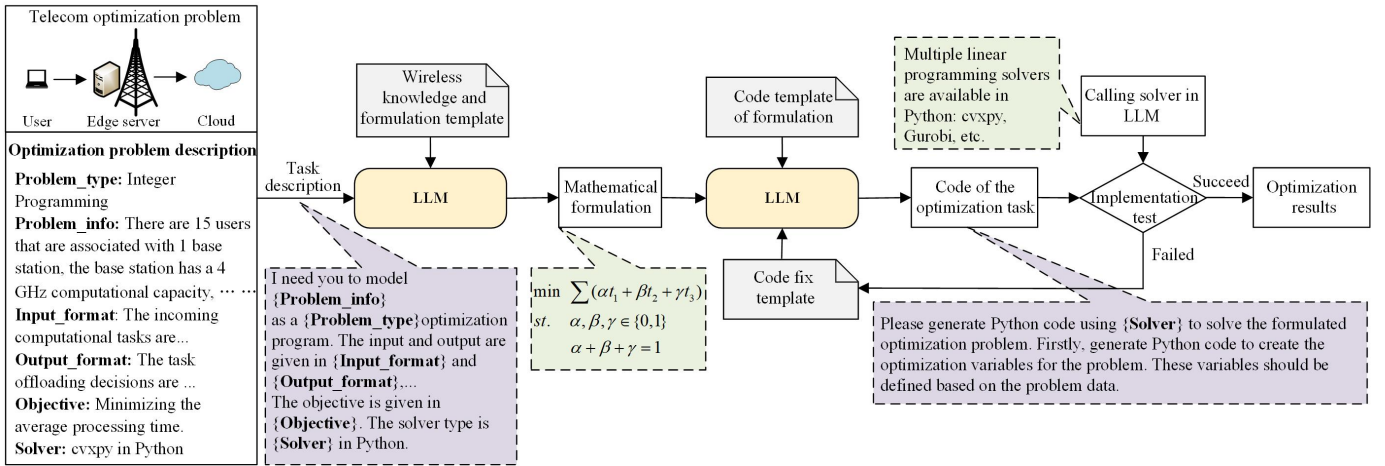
Telecom optimization problem

User

Edge server

Cloud

Optimization problem description

Problem_type: Integer Programming

Problem_info: There are 15 users that are associated with 1 base station, the base station has a 4 GHz computational capacity, ⋯

Input_format: The incoming computational tasks are...

Output_format: The task offloading decisions are ...

Objective: Minimizing the average processing time.

Solver: cvxpy in Python

Task description

Wireless knowledge and formulation template

LLM

I need you to model {Problem_info} as a {Problem_type} optimization program. The input and output are given in {Input_format} and {Output_format},....
The objective is given in {Objective}. The solver type is {Solver} in Python.

Mathematical formulation

$\min \sum(\alpha t_1 + \beta t_2 + \gamma t_3)$
$st. \quad \alpha, \beta, \gamma \in \{0,1\}$
$\alpha + \beta + \gamma = 1$

Code template of formulation

LLM

Code fix template

Code of the optimization task

Please generate Python code using {Solver} to solve the formulated optimization problem. Firstly, generate Python code to create the optimization variables for the problem. These variables should be defined based on the problem data.

Multiple linear programming solvers are available in Python: cvxpy, Gurobi, etc.

Calling solver in LLM

Implementation test

Succeed

Failed

Optimization results